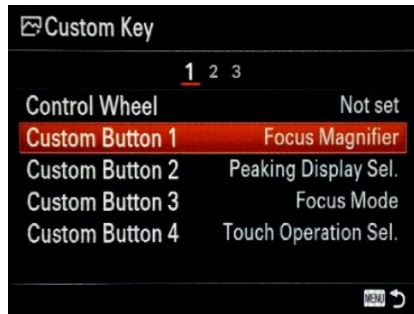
Custom Key

1 2 3

| Control Wheel | Not set |
|---|---|
| Custom Button 1 | Focus Magnifier |
| Custom Button 2 | Peaking Display Sel. |
| Custom Button 3 | Focus Mode |
| Custom Button 4 | Touch Operation Sel. |

MENU